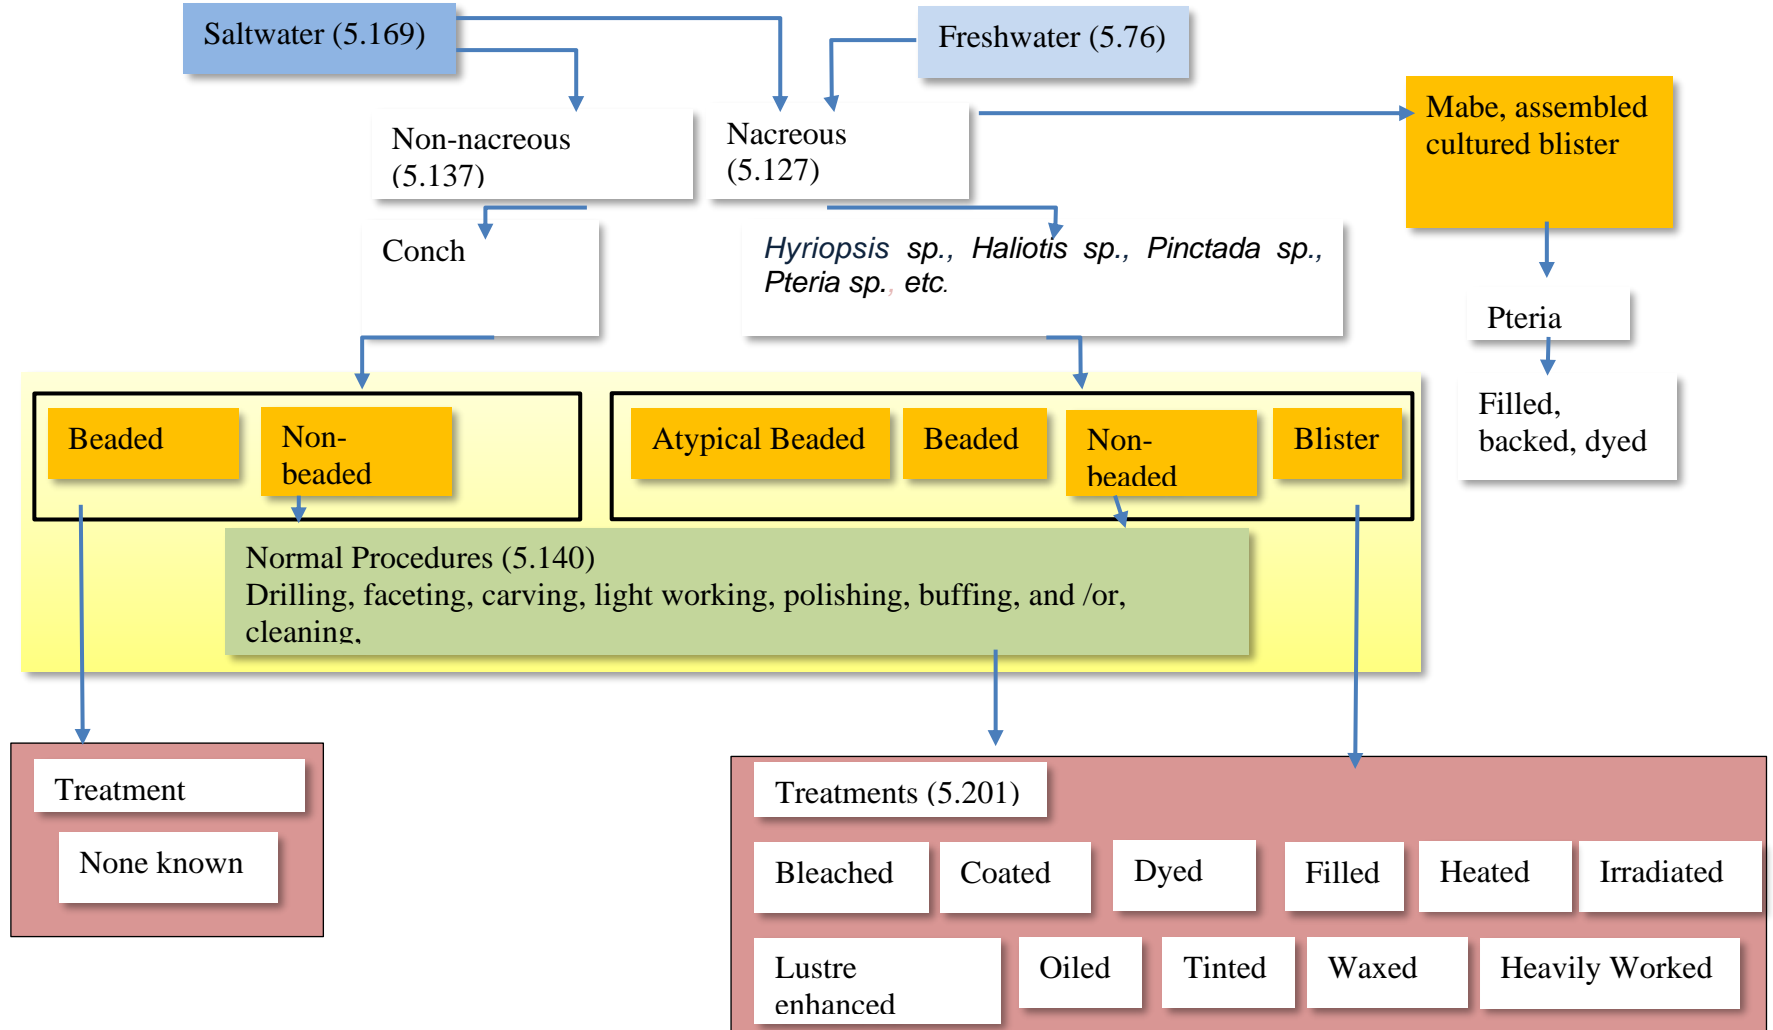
Saltwater (5.169)

Freshwater (5.76)

Non-nacreous (5.137)

Nacreous (5.127)

Mabe, assembled cultured blister

Conch

*Hyriopsis* sp., *Haliotis* sp., *Pinctada* sp., *Pteria* sp., etc.

Pteria

Filled, backed, dyed

Beaded

Non-beaded

Atypical Beaded

Beaded

Non-beaded

Blister

Normal Procedures (5.140)
Drilling, faceting, carving, light working, polishing, buffing, and /or, cleaning,

Treatment

None known

Treatments (5.201)

Bleached

Coated

Dyed

Filled

Heated

Irradiated

Lustre enhanced

Oiled

Tinted

Waxed

Heavily Worked